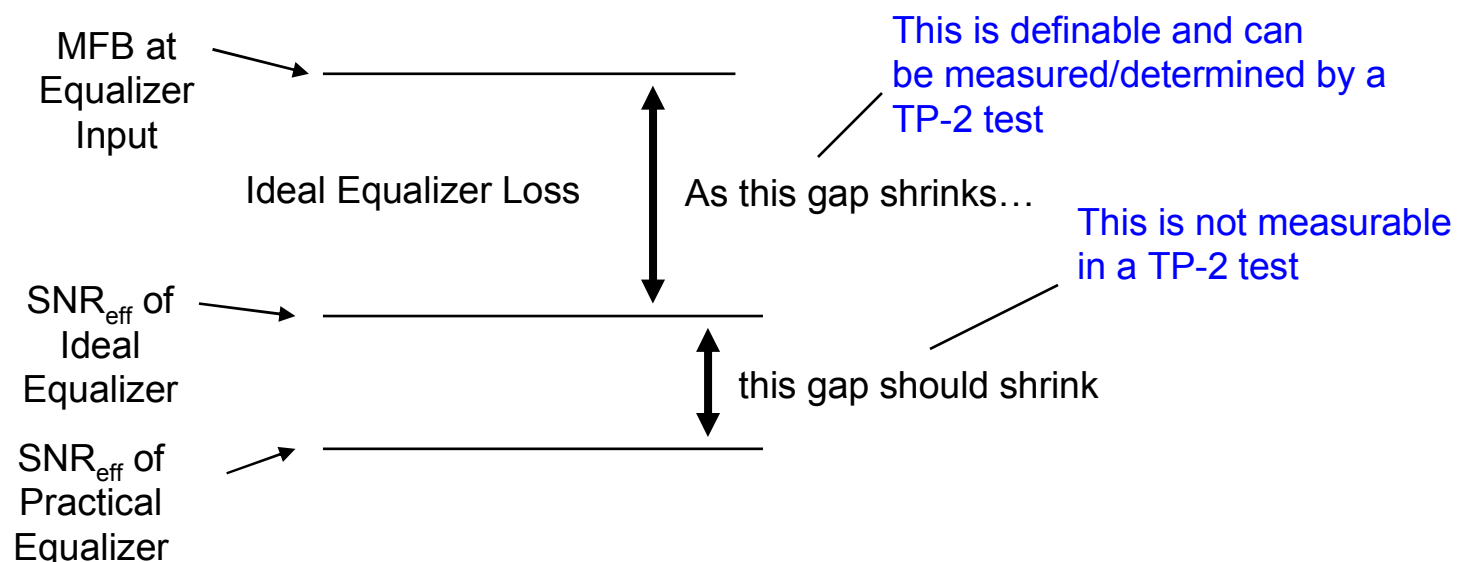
MFB at Equalizer Input

This is definable and can be measured/determined by a TP-2 test

Ideal Equalizer Loss

As this gap shrinks…

This is not measurable in a TP-2 test

SNR$_{eff}$ of Ideal Equalizer

this gap should shrink

SNR$_{eff}$ of Practical Equalizer